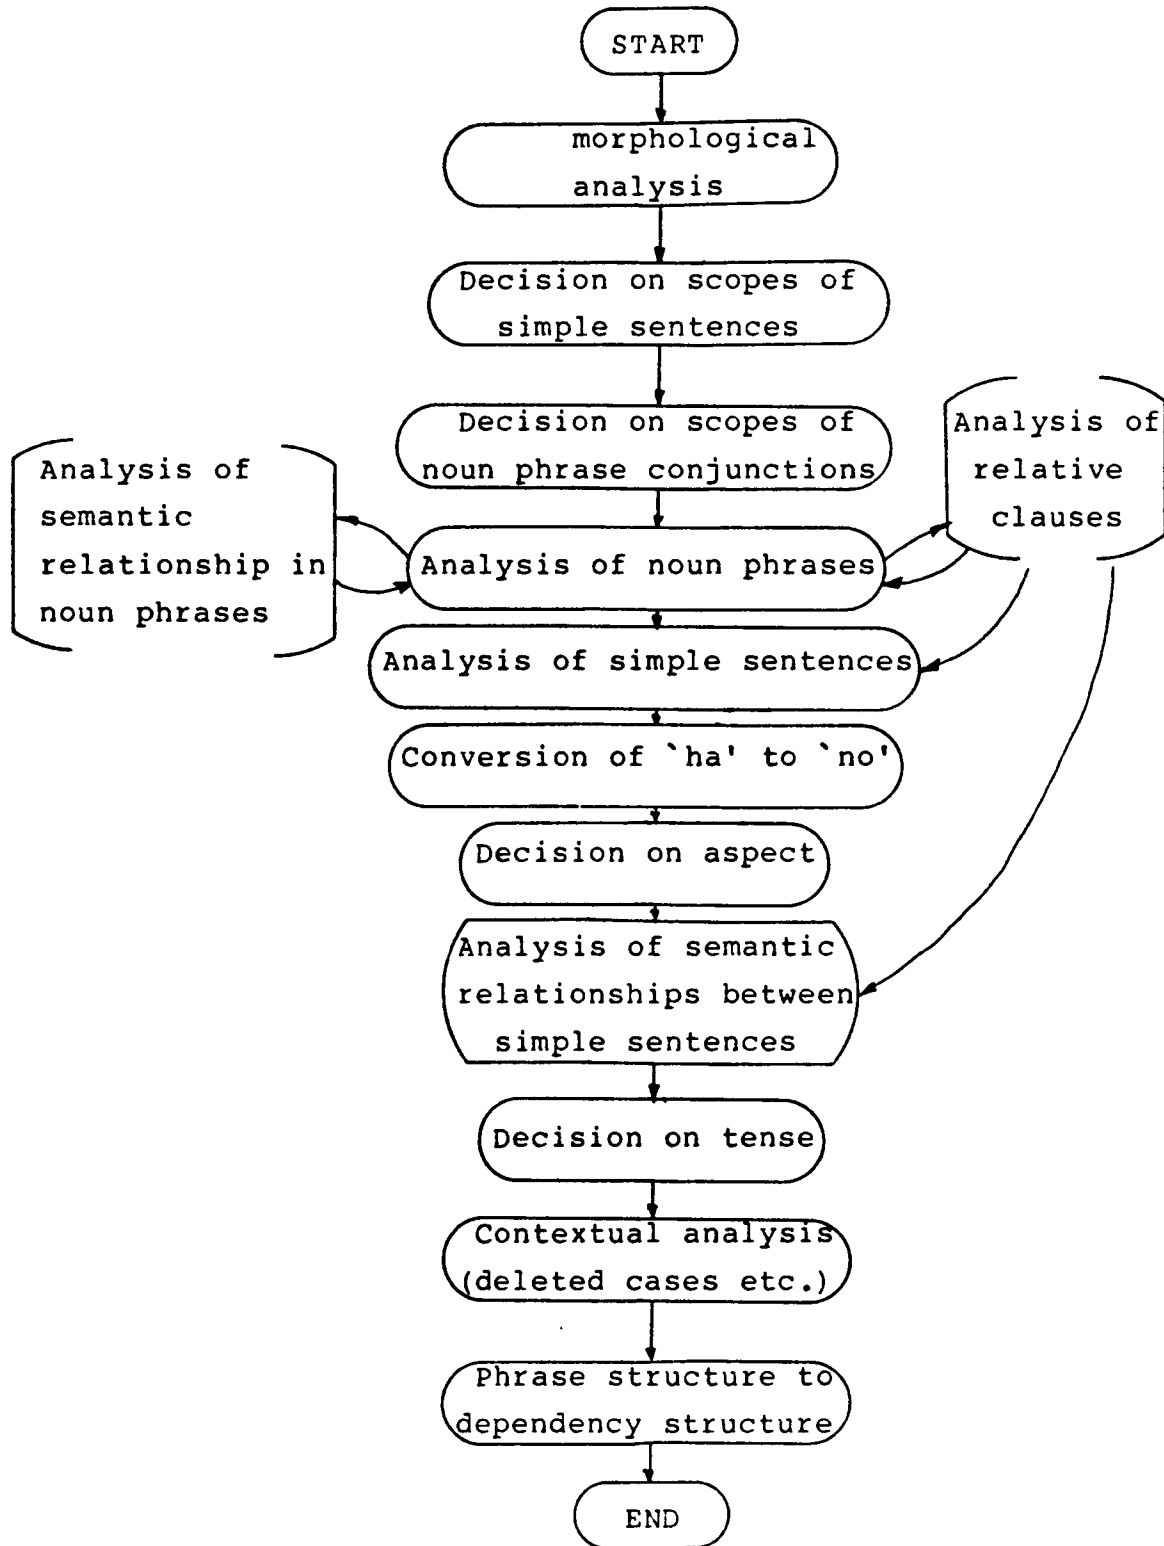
START

morphological analysis

Decision on scopes of simple sentences

Decision on scopes of noun phrase conjunctions

Analysis of relative clauses

Analysis of semantic relationship in noun phrases

Analysis of noun phrases

Analysis of simple sentences

Conversion of `ha' to `no'

Decision on aspect

Analysis of semantic relationships between simple sentences

Decision on tense

Contextual analysis (deleted cases etc.)

Phrase structure to dependency structure

END